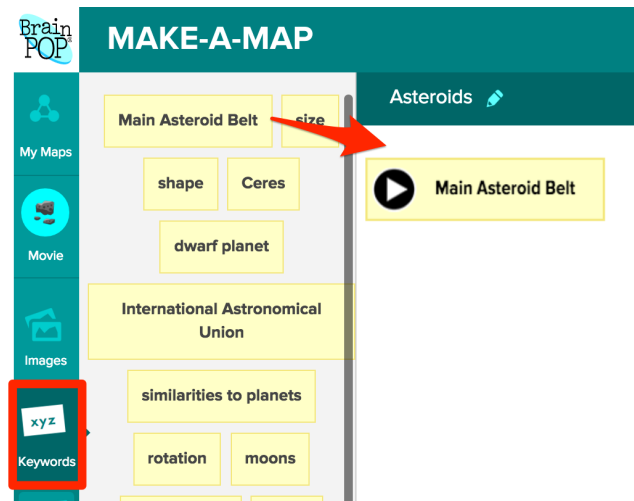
Brain POP

MAKE-A-MAP

My Maps

Movie

Images

xyz

Keywords

Main Asteroid Belt

size

shape

Ceres

dwarf planet

International Astronomical Union

similarities to planets

rotation

moons

Asteroids

Main Asteroid Belt